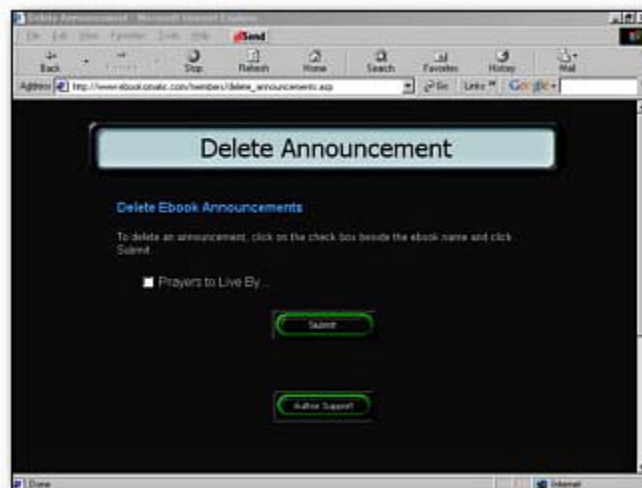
Delete Announcement - Microsoft Internet Explorer

File Edit View Favorites Tools Help Send

Back Forward Stop Refresh Home Search Favorites History Mail

Address http://www.ebookomatic.com/members/delete_announcements.asp Go Links Google

Delete Announcement

Delete Ebook Announcements

To delete an announcement, click on the check box beside the ebook name and click Submit.

Prayers to Live By...

Submit

Author Support

Done Internet